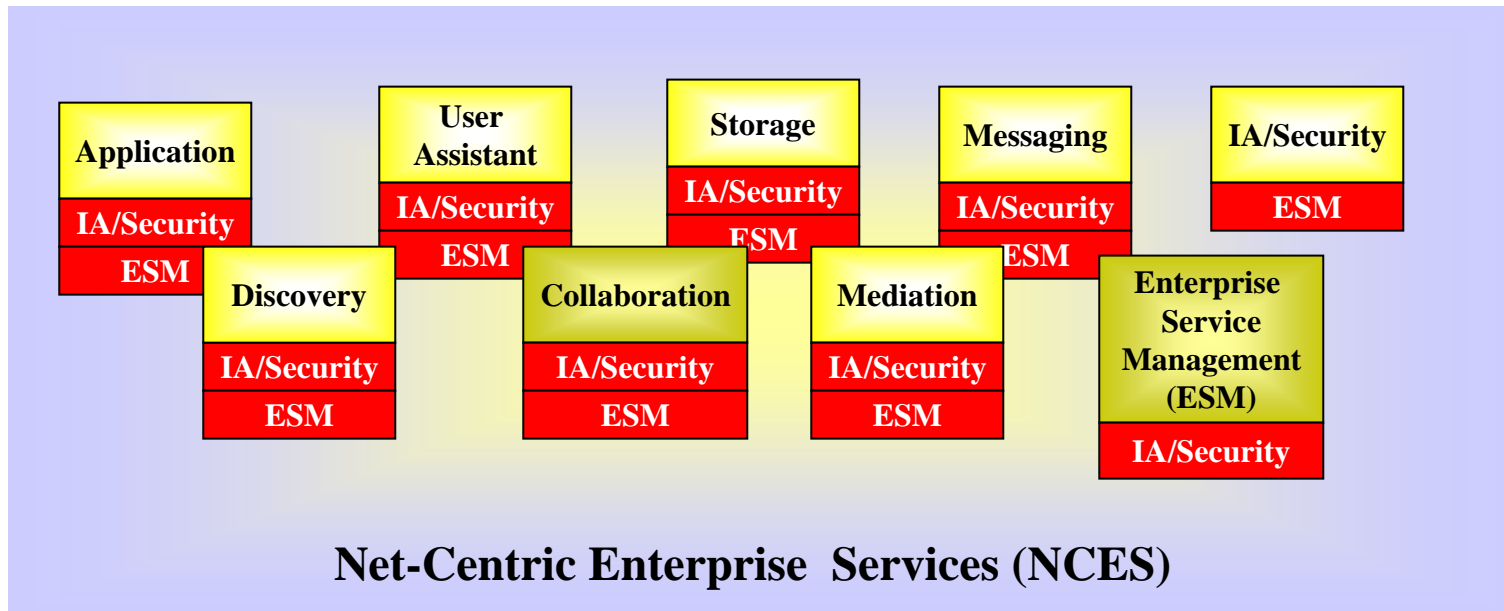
Application
IA/Security
ESM

User Assistant
IA/Security
ESM

Storage
IA/Security
ESM

Messaging
IA/Security
ESM

IA/Security
ESM

Discovery
IA/Security
ESM

Collaboration
IA/Security
ESM

Mediation
IA/Security
ESM

Enterprise Service Management (ESM)
IA/Security

Net-Centric Enterprise Services (NCES)